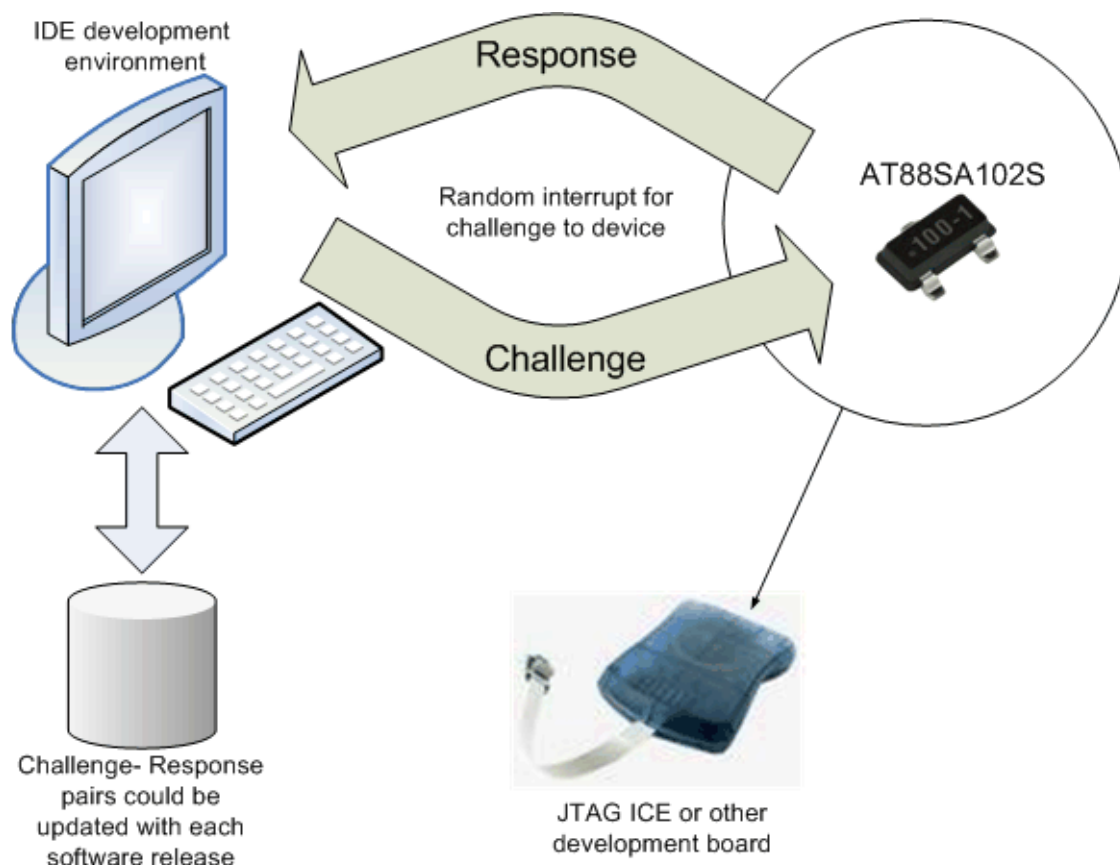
IDE development environment

Response

AT88SA102S

-100-1

Random interrupt for challenge to device

Challenge

Challenge- Response pairs could be updated with each software release

JTAG ICE or other development board